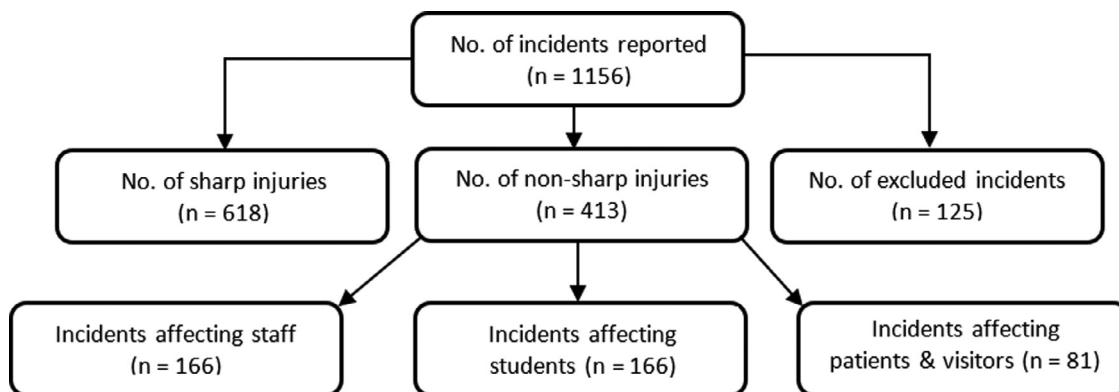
No. of incidents reported
(n = 1156)

No. of sharp injuries
(n = 618)

No. of non-sharp injuries
(n = 413)

No. of excluded incidents
(n = 125)

Incidents affecting staff
(n = 166)

Incidents affecting students (n = 166)

Incidents affecting patients & visitors (n = 81)